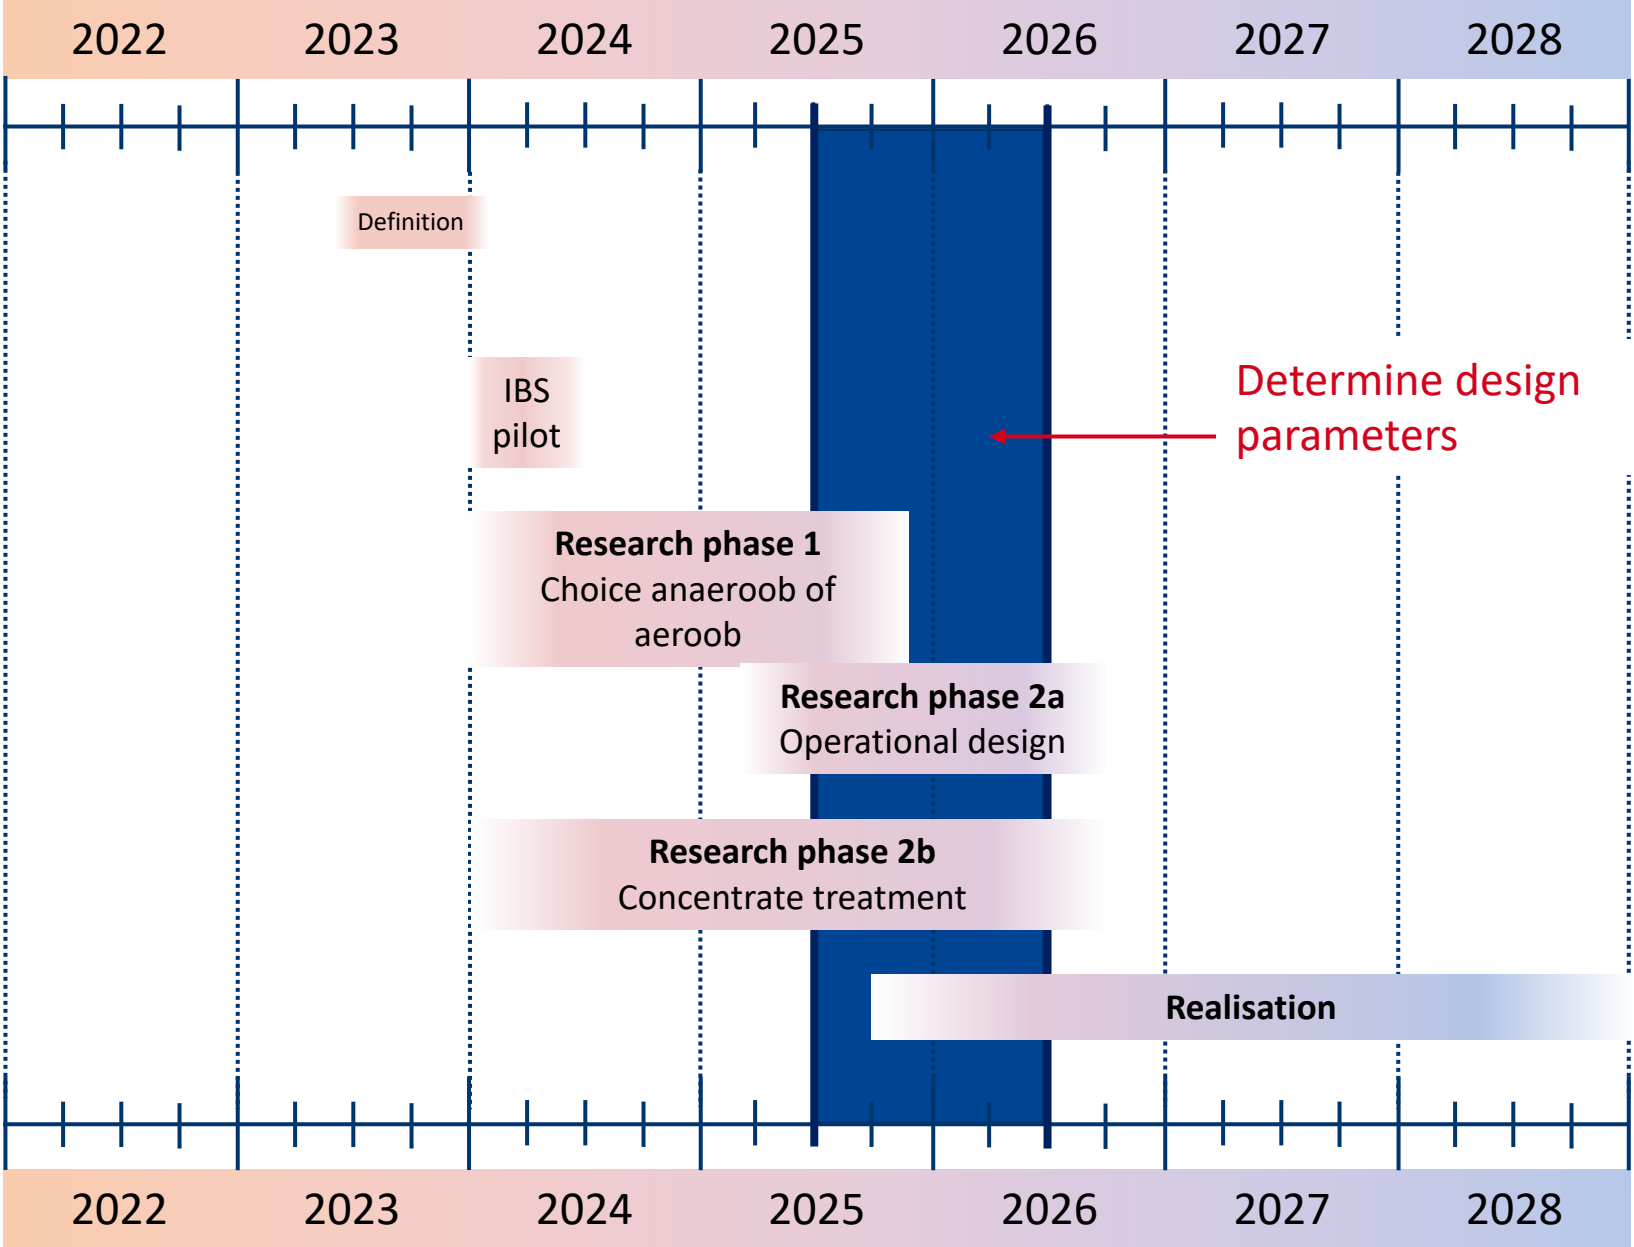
2022 2023 2024 2025 2026 2027 2028

Definition

IBS pilot

Determine design parameters

**Research phase 1**
Choice anaeroob of aeroob

**Research phase 2a**
Operational design

**Research phase 2b**
Concentrate treatment

**Realisation**

2022 2023 2024 2025 2026 2027 2028